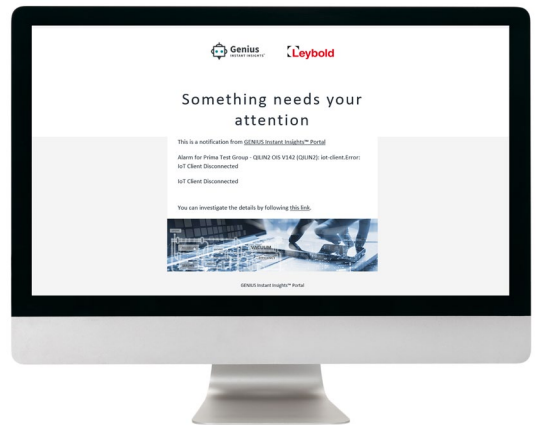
Genius INSTANT INSIGHTS™

Leybold

Something needs your attention

This is a notification from GENIUS Instant Insights™ Portal

Alarm for Prima Test Group - QILIN2 CIS V142 (QILIN2): iot-client.Error: IoT Client Disconnected

IoT Client Disconnected

You can investigate the details by following this link.

VACUUM

GENIUS Instant Insights™ Portal